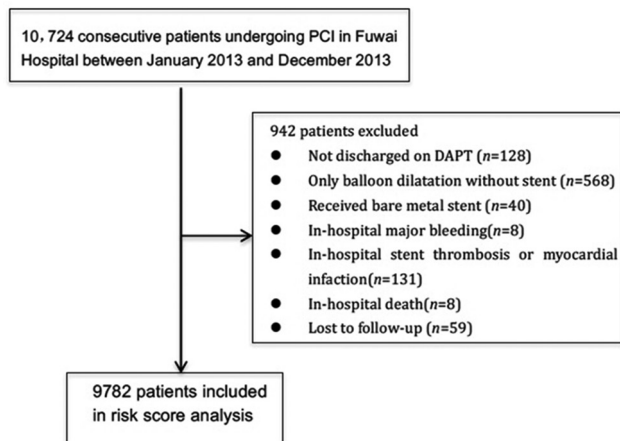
10，724 consecutive patients undergoing PCI in Fuwai Hospital between January 2013 and December 2013

942 patients excluded
- Not discharged on DAPT ($n$=128)
- Only balloon dilatation without stent ($n$=568)
- Received bare metal stent ($n$=40)
- In-hospital major bleeding($n$=8)
- In-hospital stent thrombosis or myocardial infaction($n$=131)
- In-hospital death($n$=8)
- Lost to follow-up ($n$=59)

9782 patients included in risk score analysis